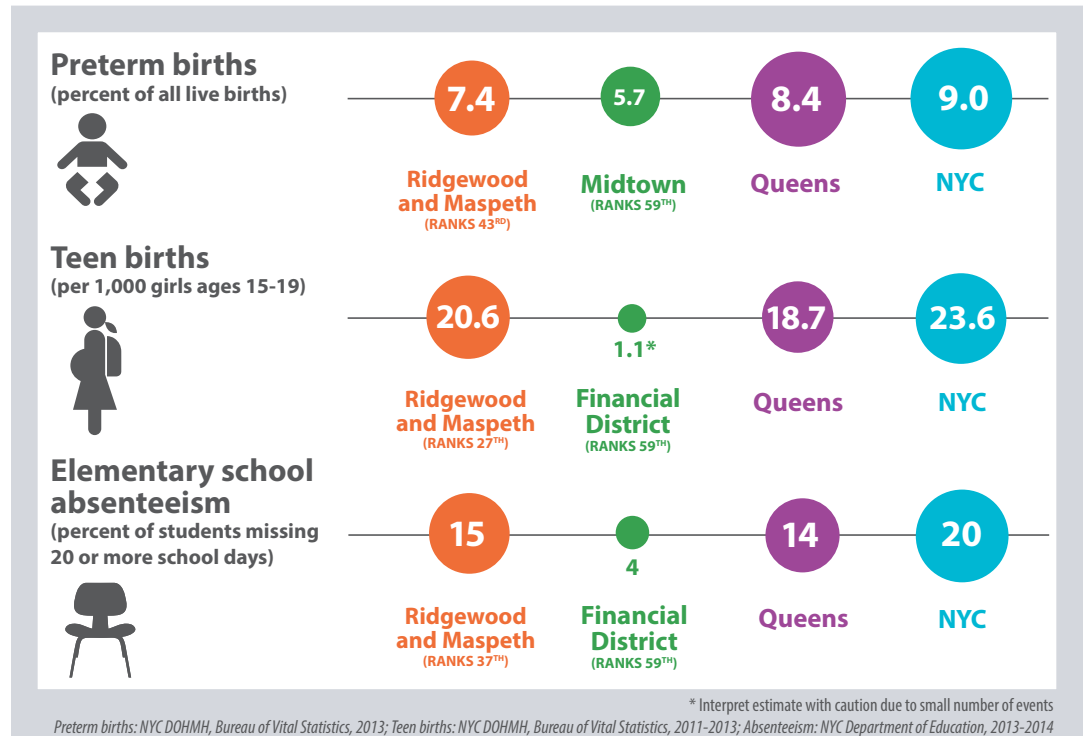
Preterm births
(percent of all live births)

7.4
Ridgewood and Maspeth
(RANKS 43$^{RD}$)

5.7
Midtown
(RANKS 59$^{TH}$)

8.4
Queens

9.0
NYC

Teen births
(per 1,000 girls ages 15-19)

20.6
Ridgewood and Maspeth
(RANKS 27$^{TH}$)

1.1*
Financial District
(RANKS 59$^{TH}$)

18.7
Queens

23.6
NYC

Elementary school absenteeism
(percent of students missing 20 or more school days)

15
Ridgewood and Maspeth
(RANKS 37$^{TH}$)

4
Financial District
(RANKS 59$^{TH}$)

14
Queens

20
NYC

* Interpret estimate with caution due to small number of events
Preterm births: NYC DOHMH, Bureau of Vital Statistics, 2013; Teen births: NYC DOHMH, Bureau of Vital Statistics, 2011-2013; Absenteeism: NYC Department of Education, 2013-2014